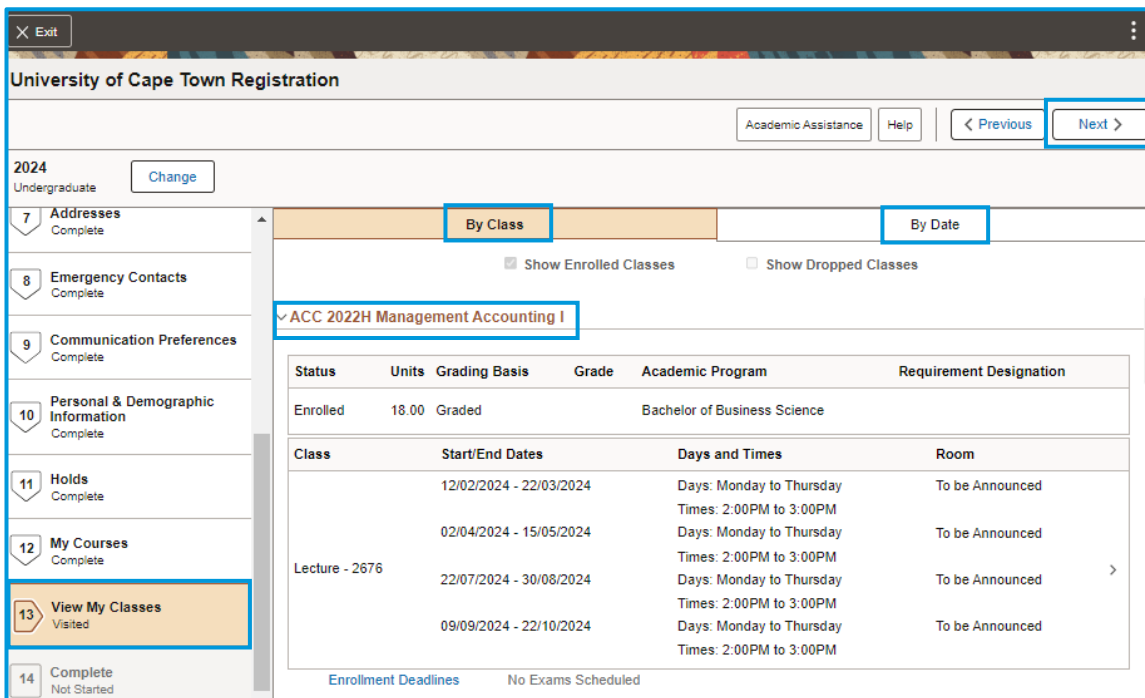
Exit

University of Cape Town Registration

Academic Assistance Help Previous Next

2024
Undergraduate
Change

7 Addresses
Complete

8 Emergency Contacts
Complete

9 Communication Preferences
Complete

10 Personal & Demographic Information
Complete

11 Holds
Complete

12 My Courses
Complete

13 View My Classes
Visited

14 Complete
Not Started

By Class | By Date

Show Enrolled Classes  Show Dropped Classes

ACC 2022H Management Accounting I

| Status | Units | Grading Basis | Grade | Academic Program | Requirement Designation |
|---|---|---|---|---|---|
| Enrolled | 18.00 | Graded | | Bachelor of Business Science | |

| Class | Start/End Dates | Days and Times | Room |
|---|---|---|---|
| Lecture - 2676 | 12/02/2024 - 22/03/2024 | Days: Monday to Thursday Times: 2:00PM to 3:00PM | To be Announced |
| | 02/04/2024 - 15/05/2024 | Days: Monday to Thursday Times: 2:00PM to 3:00PM | To be Announced |
| | 22/07/2024 - 30/08/2024 | Days: Monday to Thursday Times: 2:00PM to 3:00PM | To be Announced |
| | 09/09/2024 - 22/10/2024 | Days: Monday to Thursday Times: 2:00PM to 3:00PM | To be Announced |

Enrollment Deadlines  No Exams Scheduled